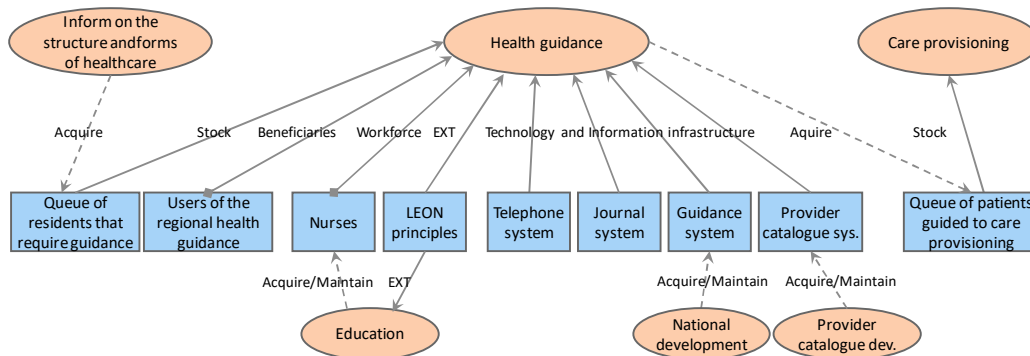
Inform on the structure andforms of healthcare

Health guidance

Care provisioning

Acquire

Stock

Beneficiaries

Workforce

EXT

Technology and Information infrastructure

Aquire

Stock

Queue of residents that require guidance

Users of the regional health guidance

Nurses

LEON principles

Telephone system

Journal system

Guidance system

Provider catalogue sys.

Queue of patients guided to care provisioning

Acquire/Maintain

EXT

Acquire/Maintain

Acquire/Maintain

Education

National development

Provider catalogue dev.